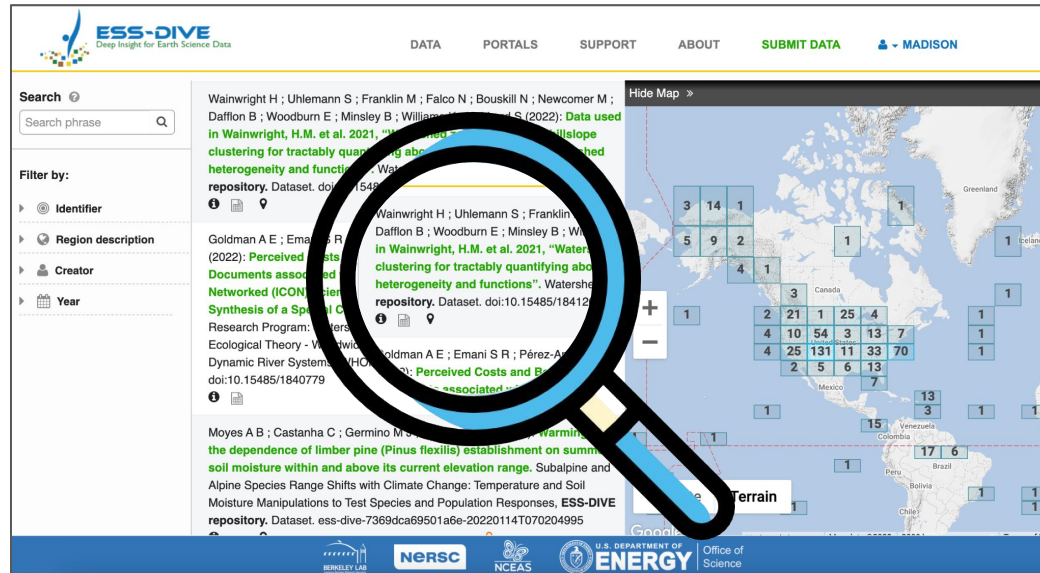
ESS-DIVE
Deep Insight for Earth Science Data

DATA PORTALS SUPPORT ABOUT SUBMIT DATA MADISON

Search
Search phrase

Filter by:
Identifier
Region description
Creator
Year

Wainwright H ; Uhlemann S ; Franklin M ; Falco N ; Bouskill N ; Newcomer M ; Dafflon B ; Woodburn E ; Minsley B ; Williams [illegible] S (2022): Data used in Wainwright, H.M. et al. 2021, "W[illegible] hillslope clustering for tractably quantifying abo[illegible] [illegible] heterogeneity and functio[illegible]". Wate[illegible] repository. Dataset. doi:10.1548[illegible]

Wainwright H ; Uhlemann S ; Franklin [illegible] Dafflon B ; Woodburn E ; Minsley B ; W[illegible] in Wainwright, H.M. et al. 2021, "Water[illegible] clustering for tractably quantifying abo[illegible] heterogeneity and functions". Watershe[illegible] repository. Dataset. doi:10.15485/18412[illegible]

Goldman A E ; Ema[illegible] R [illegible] (2022): Perceived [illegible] Documents associat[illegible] Networked (ICON) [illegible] Synthesis of a Spe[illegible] Research Program: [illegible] Ecological Theory - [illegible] Dynamic River Syste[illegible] doi:10.15485/1840779

Goldman A E ; Emani S R ; Pérez-A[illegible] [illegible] Perceived Costs and Be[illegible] associated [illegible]

Moyes A B ; Castanha C ; Germino M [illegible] Warming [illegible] the dependence of limber pine (Pinus flexilis) establishment on summ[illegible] soil moisture within and above its current elevation range. Subalpine and Alpine Species Range Shifts with Climate Change: Temperature and Soil Moisture Manipulations to Test Species and Population Responses, ESS-DIVE repository. Dataset. ess-dive-7369dca69501a6e-20220114T070204995

Hide Map »

3 14 1 1 5 9 2 1 1 4 1 3 1 1 2 21 1 25 4 1 4 10 54 3 13 7 1 4 25 131 11 33 70 1 2 5 6 13 7 13 1 3 1 1 1 1 17 6 1 1
Greenland Iceland Canada United States Mexico Venezuela Colombia Peru Brazil Bolivia Chile

+ −
Terrain
Google

BERKELEY LAB NERSC NCEAS U.S. DEPARTMENT OF ENERGY Office of Science